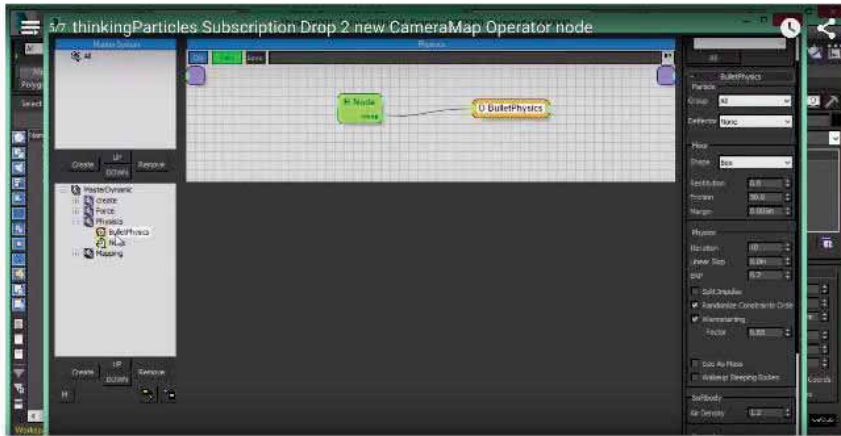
s7 thinkingParticles Subscription Drop 2 new CameraMap Operator node

Master System

All

Create

UP DOWN

Remove

MasterDynamic

create

Force

Physics

BulletPhysics

Node

Mapping

Create

UP DOWN

Remove

Physics

Node

0 BulletPhysics

BulletPhysics

Particle

Group

All

Deflector

None

Hour

Shape

Box

Restitution

Friction

Margin

Physics

Iteration

Linear Slop

ERP

Split Impulse

Randomize Constraints Order

Warmstarting

Factor

Sim As Mass

Wakeup Sleeping Bodies

Softbody

Air Density